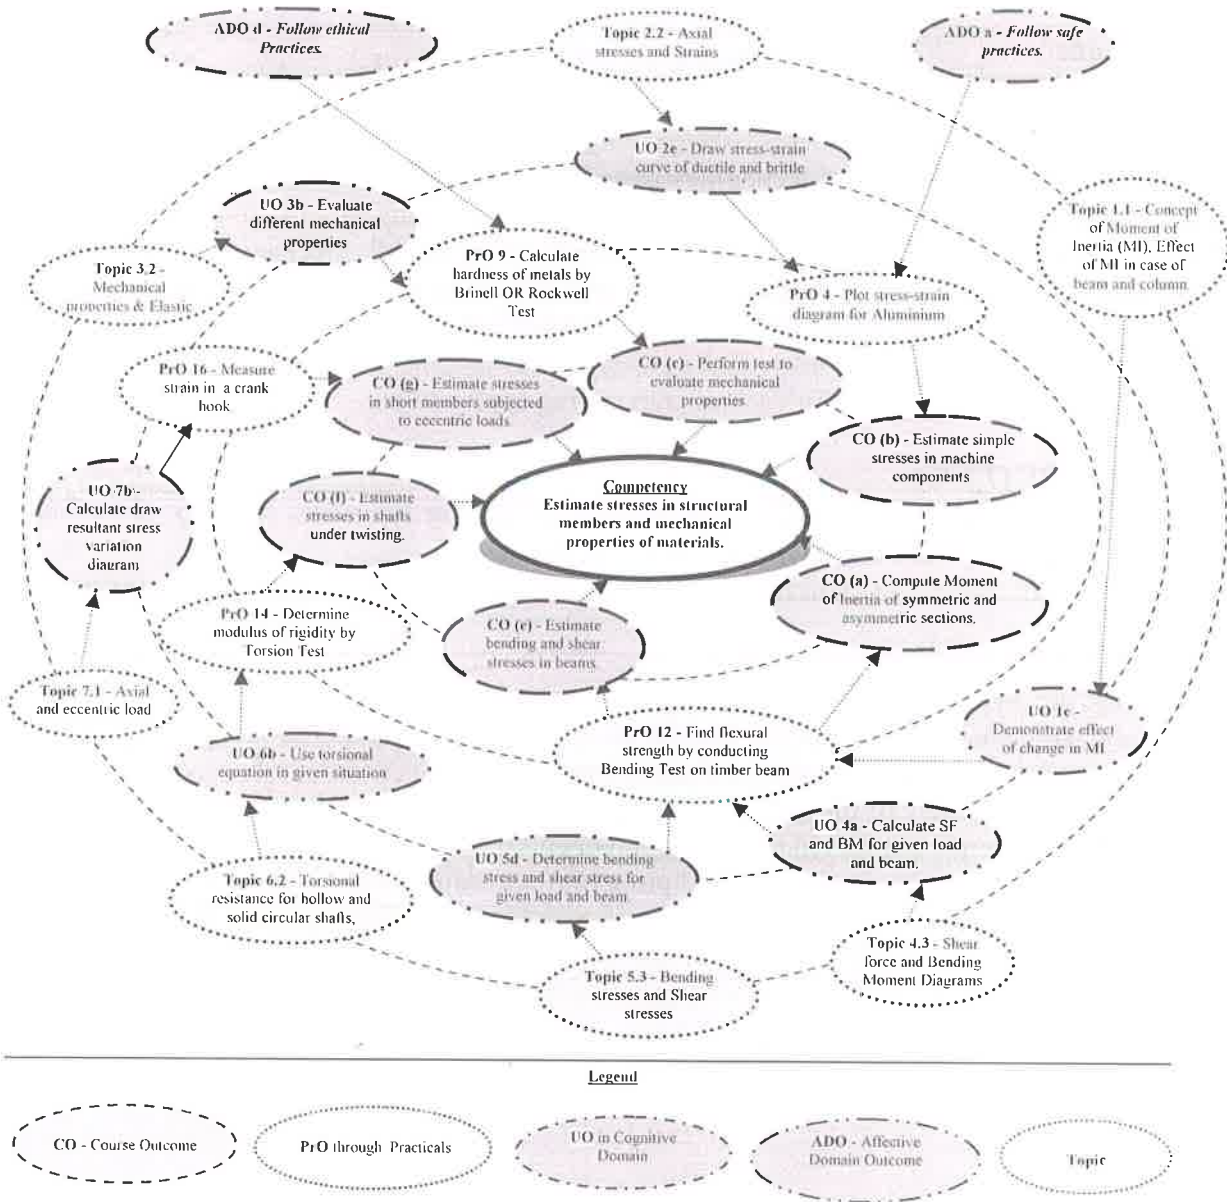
ADO d - Follow ethical Practices.

Topic 2.2 - Axial stresses and Strains

ADO a - Follow safe practices.

UO 2e - Draw stress-strain curve of ductile and brittle

UO 3b - Evaluate different mechanical properties

Topic 1.1 - Concept of Moment of Inertia (MI), Effect of MI in case of beam and column.

PrO 9 - Calculate hardness of metals by Brinell OR Rockwell Test

Topic 3.2 - Mechanical properties & Elastic

PrO 4 - Plot stress-strain diagram for Aluminium

PrO 16 - Measure strain in a crank hook

CO (g) - Estimate stresses in short members subjected to eccentric loads

CO (c) - Perform test to evaluate mechanical properties

CO (b) - Estimate simple stresses in machine components

UO 7b - Calculate draw resultant stress variation diagram

CO (f) - Estimate stresses in shafts under twisting.

Competency
Estimate stresses in structural members and mechanical properties of materials.

CO (a) - Compute Moment of Inertia of symmetric and asymmetric sections.

PrO 14 - Determine modulus of rigidity by Torsion Test

CO (e) - Estimate bending and shear stresses in beams

Topic 7.1 - Axial and eccentric load

UO 1c - Demonstrate effect of change in MI

PrO 12 - Find flexural strength by conducting Bending Test on timber beam

UO 6b - Use torsional equation in given situation

UO 4a - Calculate SF and BM for given load and beam.

UO 5d - Determine bending stress and shear stress for given load and beam.

Topic 6.2 - Torsional resistance for hollow and solid circular shafts,

Topic 4.3 - Shear force and Bending Moment Diagrams

Topic 5.3 - Bending stresses and Shear stresses

Legend

CO - Course Outcome

PrO through Practicals

UO in Cognitive Domain

ADO - Affective Domain Outcome

Topic